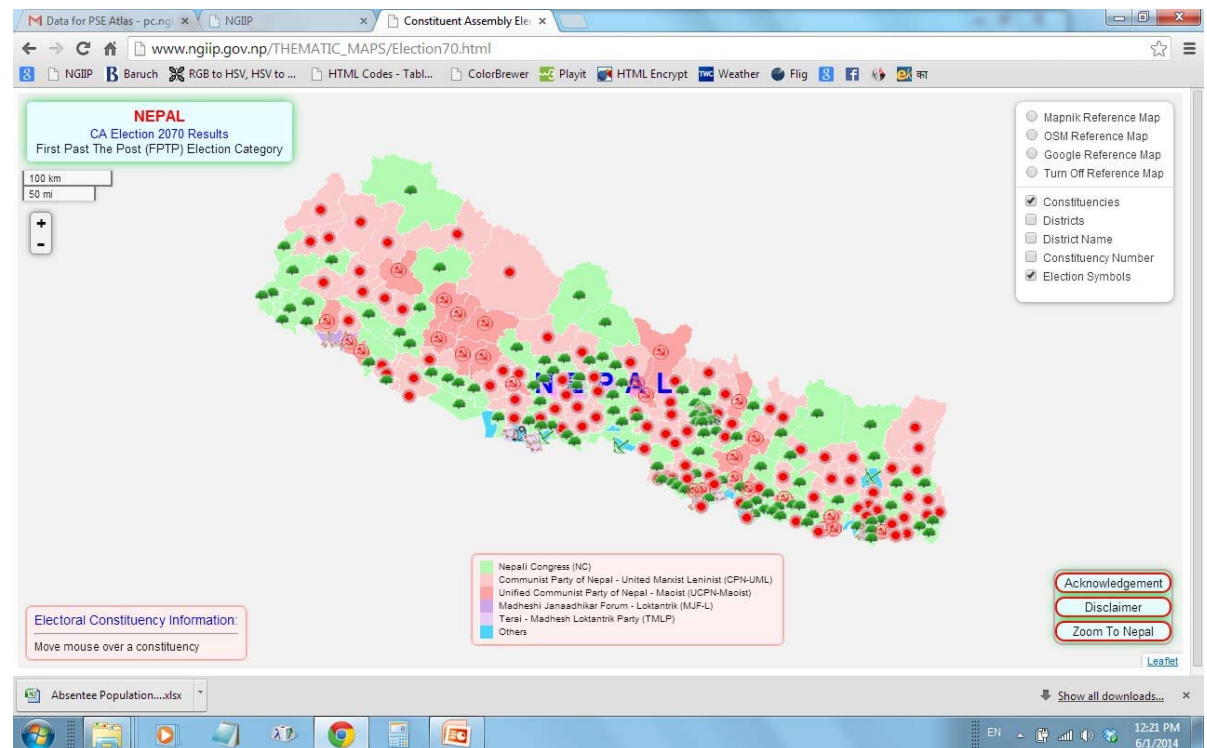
M Data for PSE Atlas - pc.ngi ×
NGIIP ×
Constituent Assembly Ele ×

www.ngiip.gov.np/THEMATIC_MAPS/Election70.html

NGIIP
Baruch
RGB to HSV, HSV to ...
HTML Codes - Tabl...
ColorBrewer
Playit
HTML Encrypt
Weather
Flig
का

NEPAL
CA Election 2070 Results
First Past The Post (FPTP) Election Category

100 km
50 mi

+
-

Mapnik Reference Map
OSM Reference Map
Google Reference Map
Turn Off Reference Map
Constituencies
Districts
District Name
Constituency Number
Election Symbols

NEPAL

Nepali Congress (NC)
Communist Party of Nepal - United Marxist Leninist (CPN-UML)
Unified Communist Party of Nepal - Maoist (UCPN-Maoist)
Madheshi Janaadhikar Forum - Loktantrik (MJF-L)
Terai - Madhesh Loktantrik Party (TMLP)
Others

Acknowledgement
Disclaimer
Zoom To Nepal

Electoral Constituency Information:
Move mouse over a constituency

Leaflet

Absentee Population....xlsx
Show all downloads...

EN
12:21 PM
6/1/2014